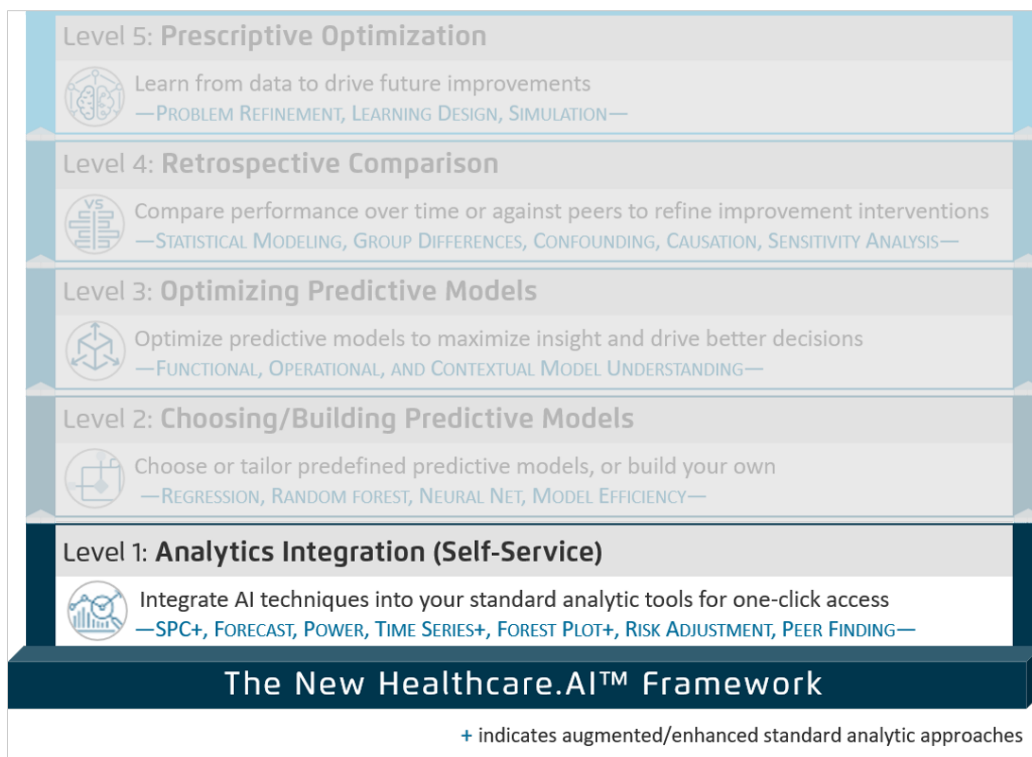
Level 5: Prescriptive Optimization

Learn from data to drive future improvements
—Problem Refinement, Learning Design, Simulation—

Level 4: Retrospective Comparison

VS

Compare performance over time or against peers to refine improvement interventions
—Statistical Modeling, Group Differences, Confounding, Causation, Sensitivity Analysis—

Level 3: Optimizing Predictive Models

Optimize predictive models to maximize insight and drive better decisions
—Functional, Operational, and Contextual Model Understanding—

Level 2: Choosing/Building Predictive Models

Choose or tailor predefined predictive models, or build your own
—Regression, Random forest, Neural Net, Model Efficiency—

Level 1: Analytics Integration (Self-Service)

Integrate AI techniques into your standard analytic tools for one-click access
—SPC+, Forecast, Power, Time Series+, Forest Plot+, Risk Adjustment, Peer Finding—

The New Healthcare.AI™ Framework

+ indicates augmented/enhanced standard analytic approaches